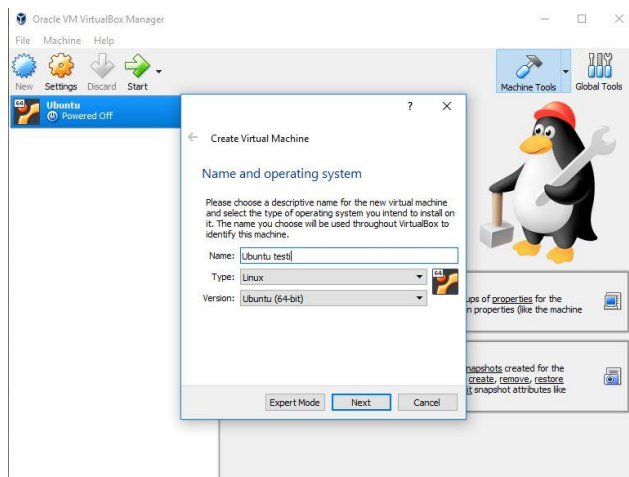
Oracle VM VirtualBox Manager

File Machine Help

New Settings Discard Start

Machine Tools Global Tools

Ubuntu
Powered Off

?

Create Virtual Machine

Name and operating system

Please choose a descriptive name for the new virtual machine and select the type of operating system you intend to install on it. The name you choose will be used throughout VirtualBox to identify this machine.

Name: Ubuntu testi

Type: Linux

Version: Ubuntu (64-bit)

Expert Mode Next Cancel

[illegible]ups of properties for the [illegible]n properties (like the machine

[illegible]napshots created for the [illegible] create, remove, restore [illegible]t snapshot attributes like